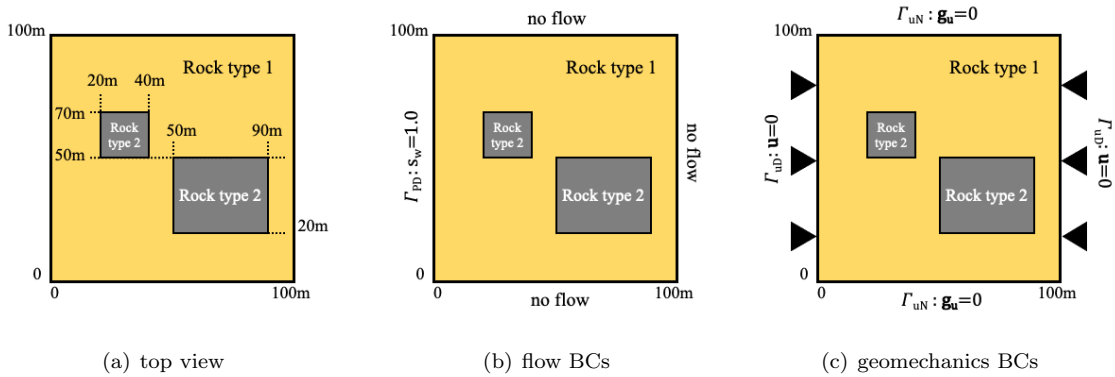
100m
Rock type 1
20m 40m
70m
Rock type 2
50m 90m
50m
Rock type 2
20m
0
0 100m

(a) top view

no flow
100m
Rock type 1
Rock type 2
$\Gamma_{PD}$ : $s_w$=1.0
no flow
Rock type 2
0
0 no flow 100m

(b) flow BCs

$\Gamma_{uN}$ : $\mathbf{g_u}$=0
100m
Rock type 1
$\Gamma_{uD}$: $\mathbf{u}$=0
Rock type 2
$\Gamma_{uD}$: $\mathbf{u}$=0
Rock type 2
0
0 100m
$\Gamma_{uN}$ : $\mathbf{g_u}$=0

(c) geomechanics BCs